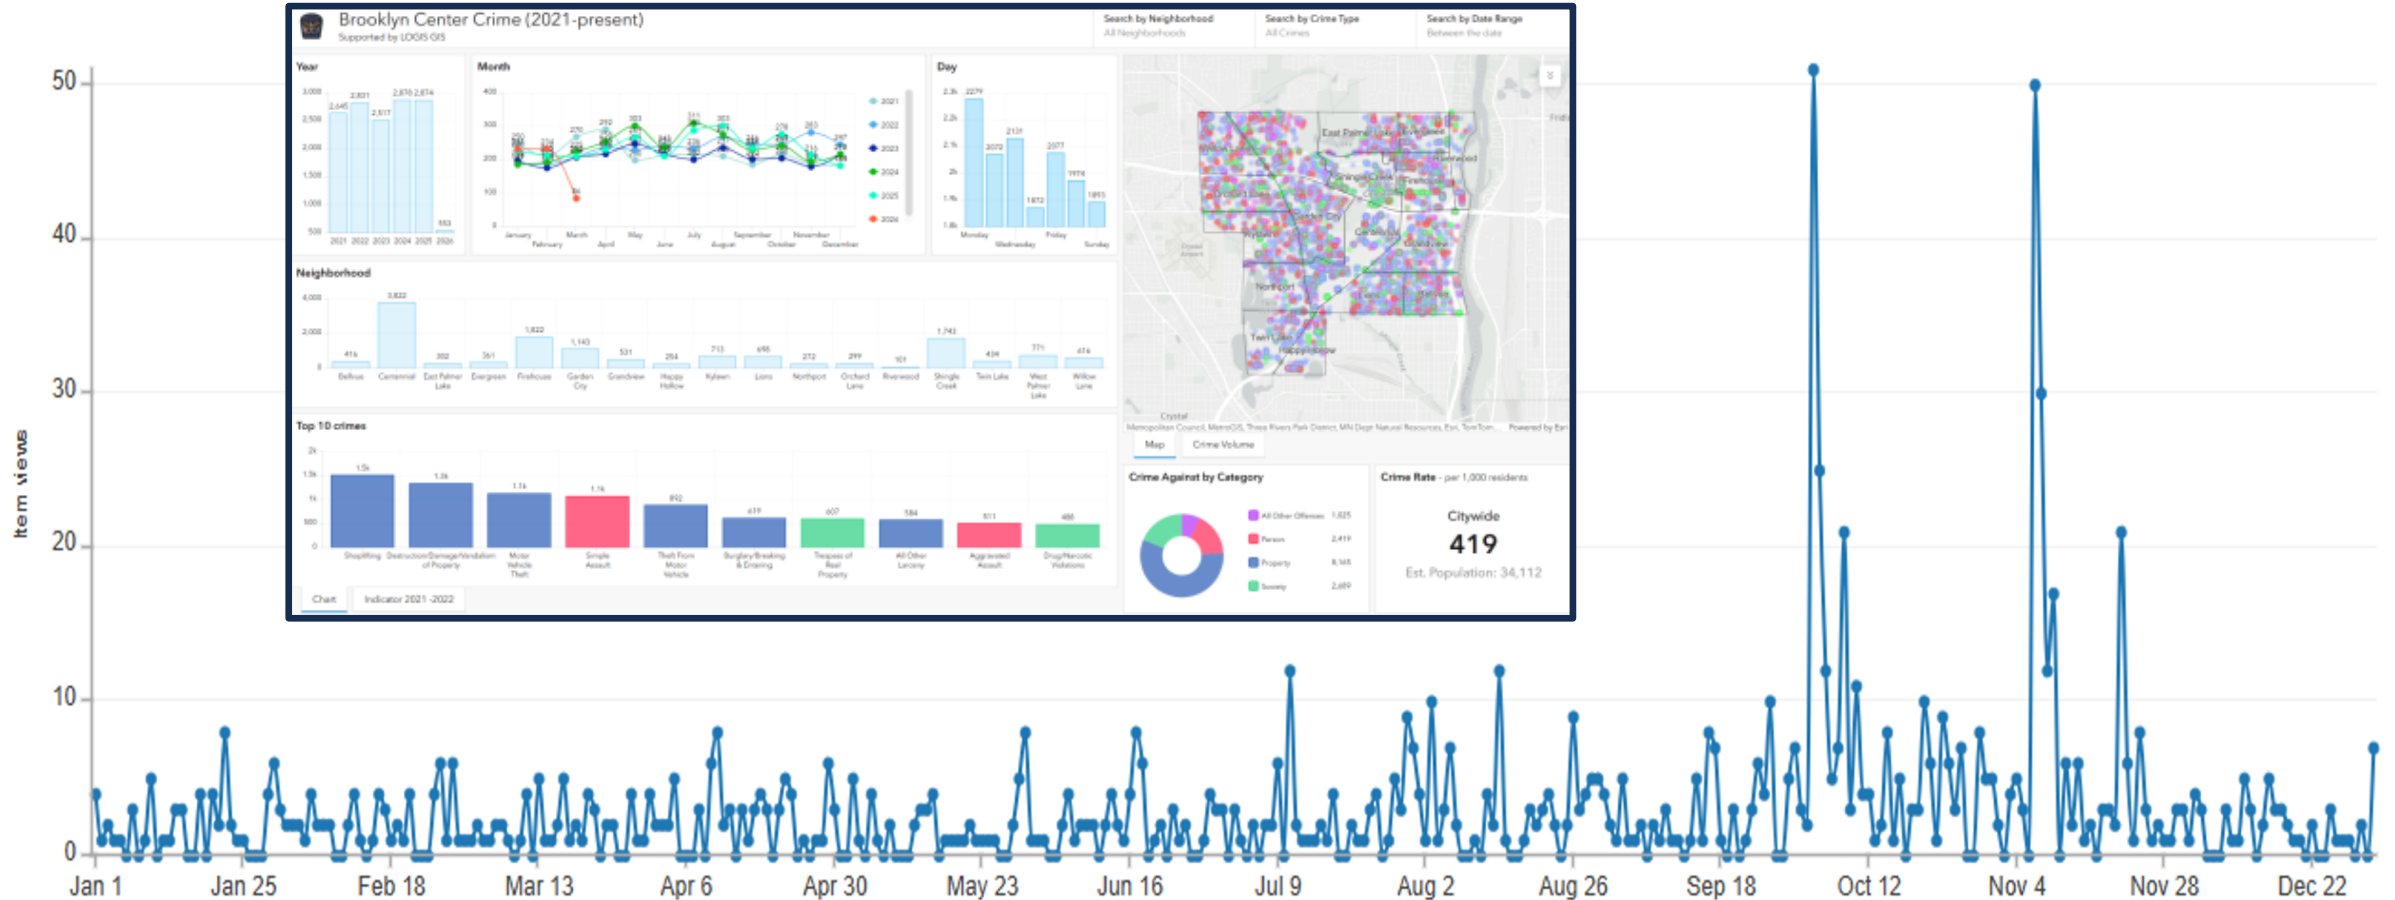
Brooklyn Center Crime (2021-present)
Supported by LOGIS GIS

Search by Neighborhood
All Neighborhoods

Search by Crime Type
All Crimes

Search by Date Range
Between the date

Year

Month

Day

Neighborhood

Top 10 crimes

Shoplifting
Destruction/Damage/Vandalism of Property
Motor Vehicle Theft
Simple Assault
Theft From Motor Vehicle
Burglary/Breaking & Entering
Trespass of Real Property
All Other Larceny
Aggravated Assault
Drug/Narcotic Violations

Chart
Indicator 2021 -2022

Map
Crime Volume

Crime Against by Category

All Other Offenses
Person
Property
Society

Crime Rate - per 1,000 residents

Citywide
419
Est. Population: 34,112

Item views

50
40
30
20
10
0

Jan 1
Jan 25
Feb 18
Mar 13
Apr 6
Apr 30
May 23
Jun 16
Jul 9
Aug 2
Aug 26
Sep 18
Oct 12
Nov 4
Nov 28
Dec 22